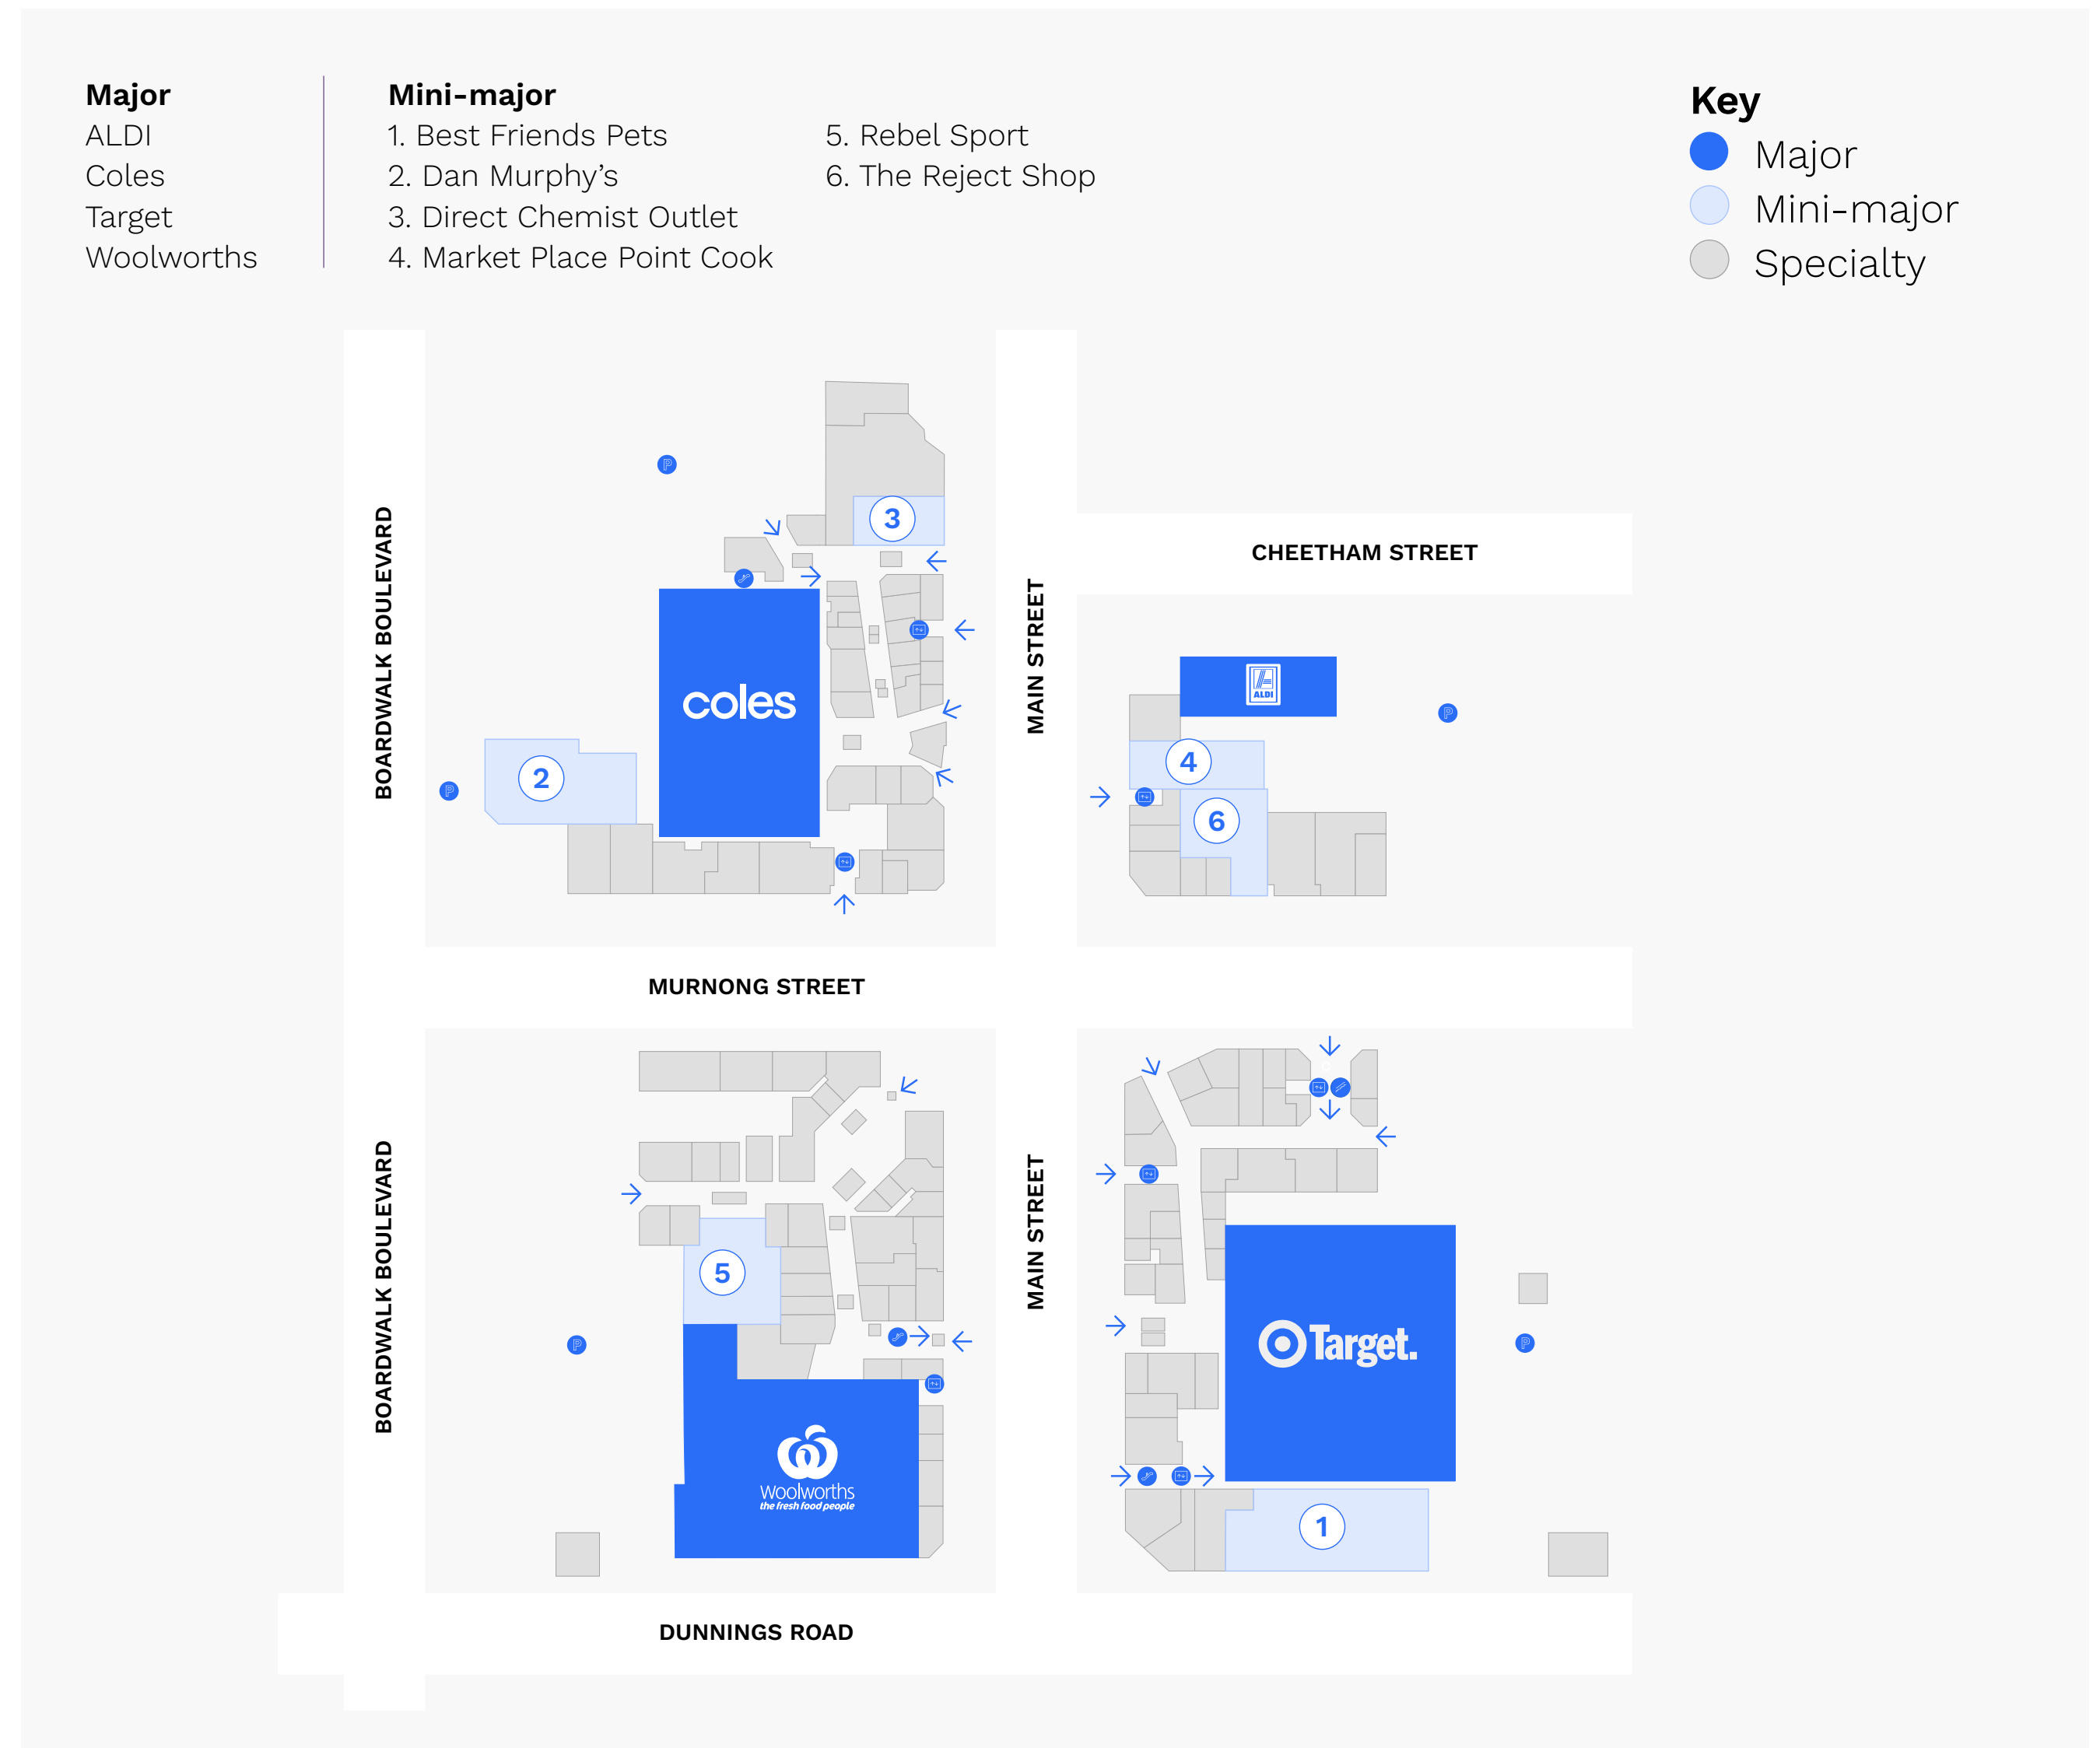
**Major**
ALDI
Coles
Target
Woolworths

**Mini-major**
1. Best Friends Pets
2. Dan Murphy's
3. Direct Chemist Outlet
4. Market Place Point Cook
5. Rebel Sport
6. The Reject Shop

**Key**
Major
Mini-major
Specialty

BOARDWALK BOULEVARD

MAIN STREET

CHEETHAM STREET

3

coles

2

ALDI

4

6

MURNONG STREET

BOARDWALK BOULEVARD

MAIN STREET

5

Woolworths
the fresh food people

Target.

1

DUNNINGS ROAD